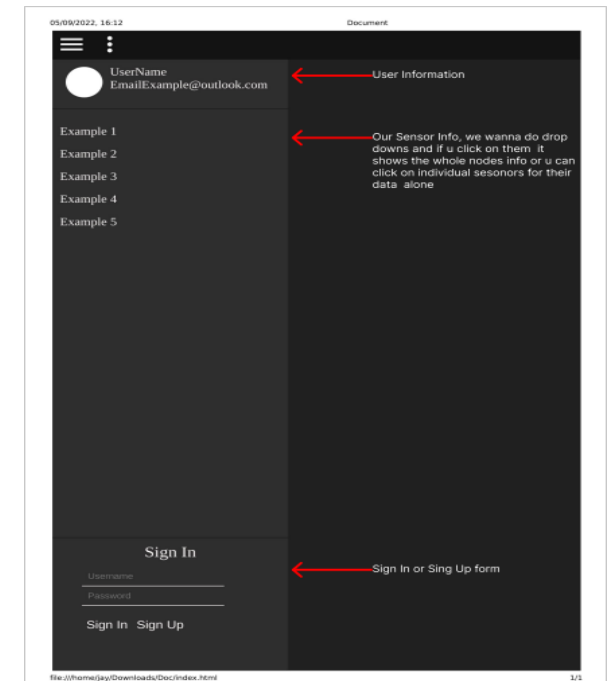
05/09/2022, 16:12

Document

UserName
EmailExample@outlook.com

User Information

Example 1
Example 2
Example 3
Example 4
Example 5

Our Sensor Info, we wanna do drop downs and if u click on them it shows the whole nodes info or u can click on individual sesonors for their data alone

Sign In

Username

Password

Sign In Sign Up

Sign In or Sing Up form

file:///home/jay/Downloads/Doc/index.html

1/1